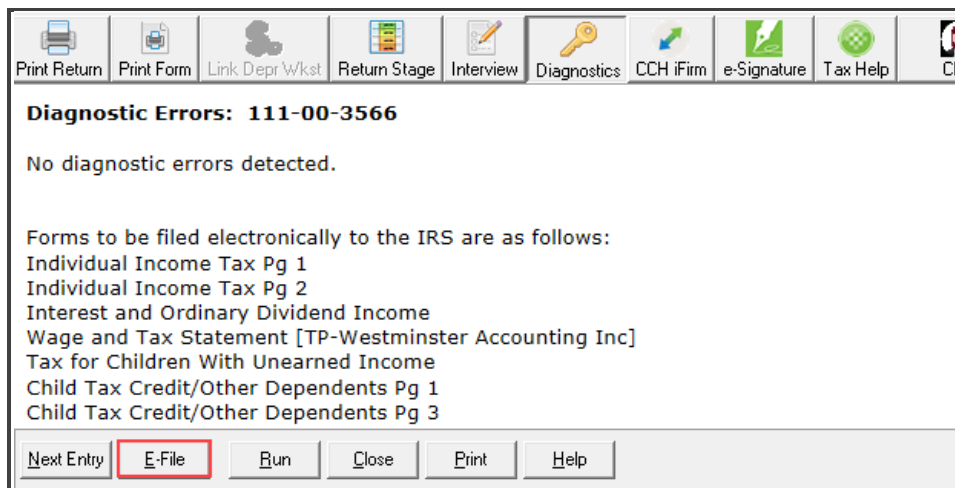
Print Return | Print Form | Link Depr Wkst | Return Stage | Interview | Diagnostics | CCH iFirm | e-Signature | Tax Help | Cl

Diagnostic Errors: 111-00-3566

No diagnostic errors detected.

Forms to be filed electronically to the IRS are as follows:
Individual Income Tax Pg 1
Individual Income Tax Pg 2
Interest and Ordinary Dividend Income
Wage and Tax Statement [TP-Westminster Accounting Inc]
Tax for Children With Unearned Income
Child Tax Credit/Other Dependents Pg 1
Child Tax Credit/Other Dependents Pg 3

Next Entry | E-File | Run | Close | Print | Help